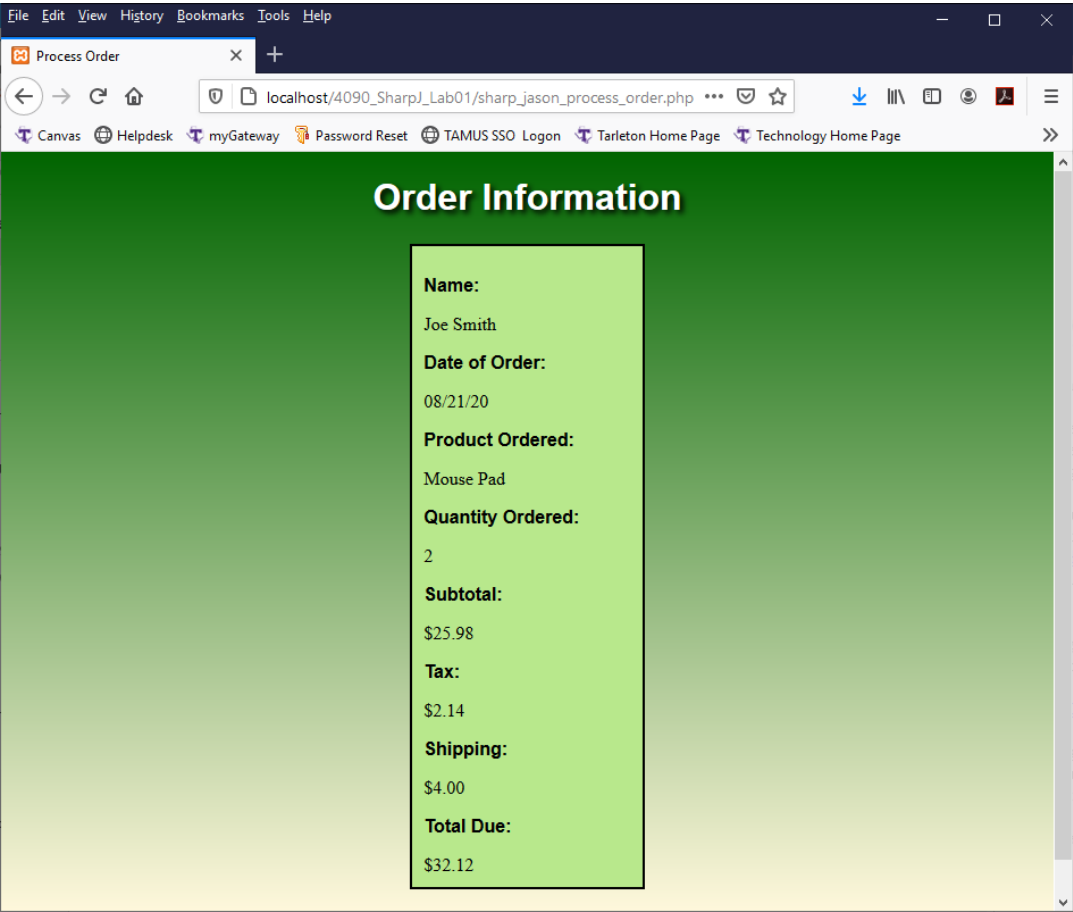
File Edit View History Bookmarks Tools Help

Process Order

localhost/4090_SharpJ_Lab01/sharp_jason_process_order.php

Canvas Helpdesk myGateway Password Reset TAMUS SSO Logon Tarleton Home Page Technology Home Page

Order Information

Name:

Joe Smith

Date of Order:

08/21/20

Product Ordered:

Mouse Pad

Quantity Ordered:

2

Subtotal:

$25.98

Tax:

$2.14

Shipping:

$4.00

Total Due:

$32.12